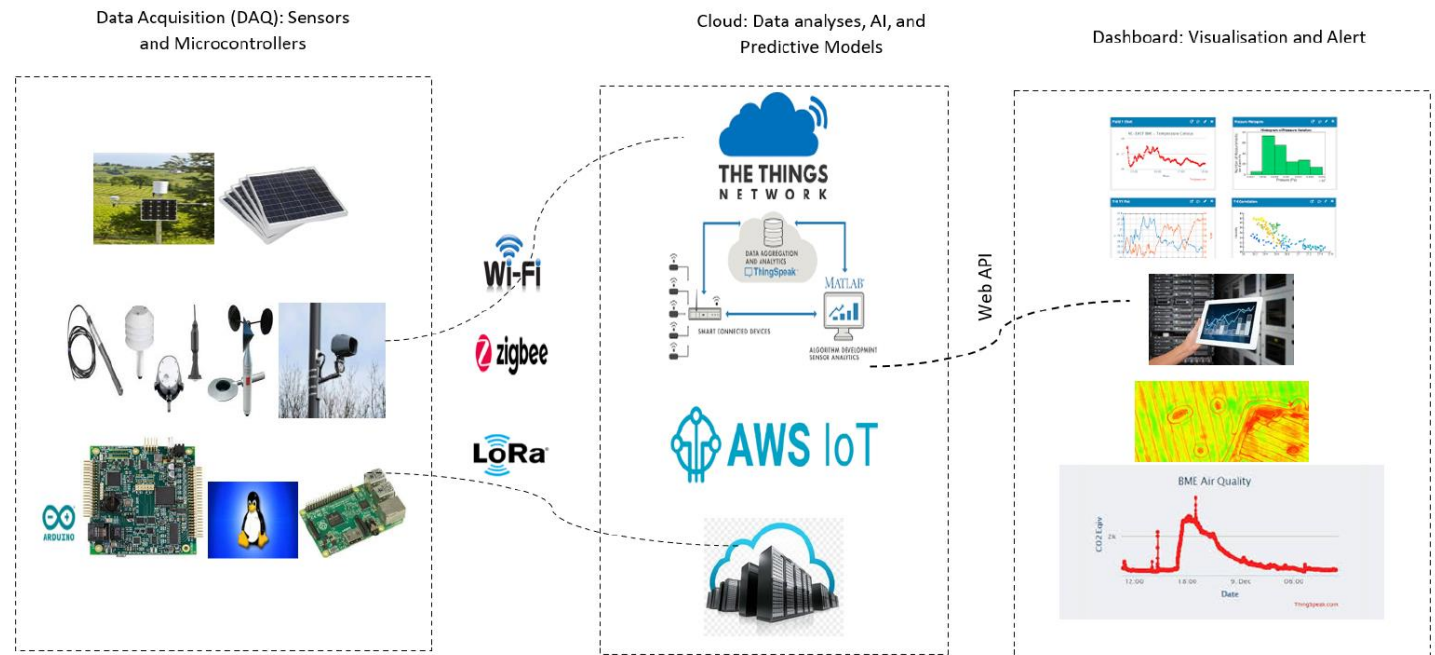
Data Acquisition (DAQ): Sensors and Microcontrollers

Cloud: Data analyses, AI, and Predictive Models

Dashboard: Visualisation and Alert

ARDUINO

Wi-Fi

zigbee

LoRa

THE THINGS NETWORK

DATA AGGREGATION AND ANALYTICS ThingSpeak

MATLAB

SMART CONNECTED DEVICES

ALGORITHM DEVELOPMENT SENSOR ANALYTICS

AWS IoT

Web API

BME Air Quality

CO2 Eqv

2k

12:00

18:00

9. Dec

06:00

Date

ThingSpeak.com